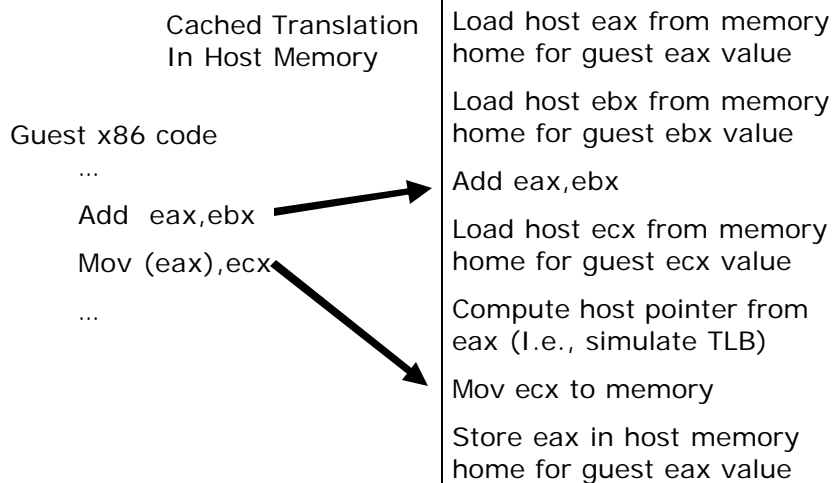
Cached Translation
In Host Memory

Guest x86 code

...

Add eax,ebx

Mov (eax),ecx

...

Load host eax from memory home for guest eax value

Load host ebx from memory home for guest ebx value

Add eax,ebx

Load host ecx from memory home for guest ecx value

Compute host pointer from eax (I.e., simulate TLB)

Mov ecx to memory

Store eax in host memory home for guest eax value